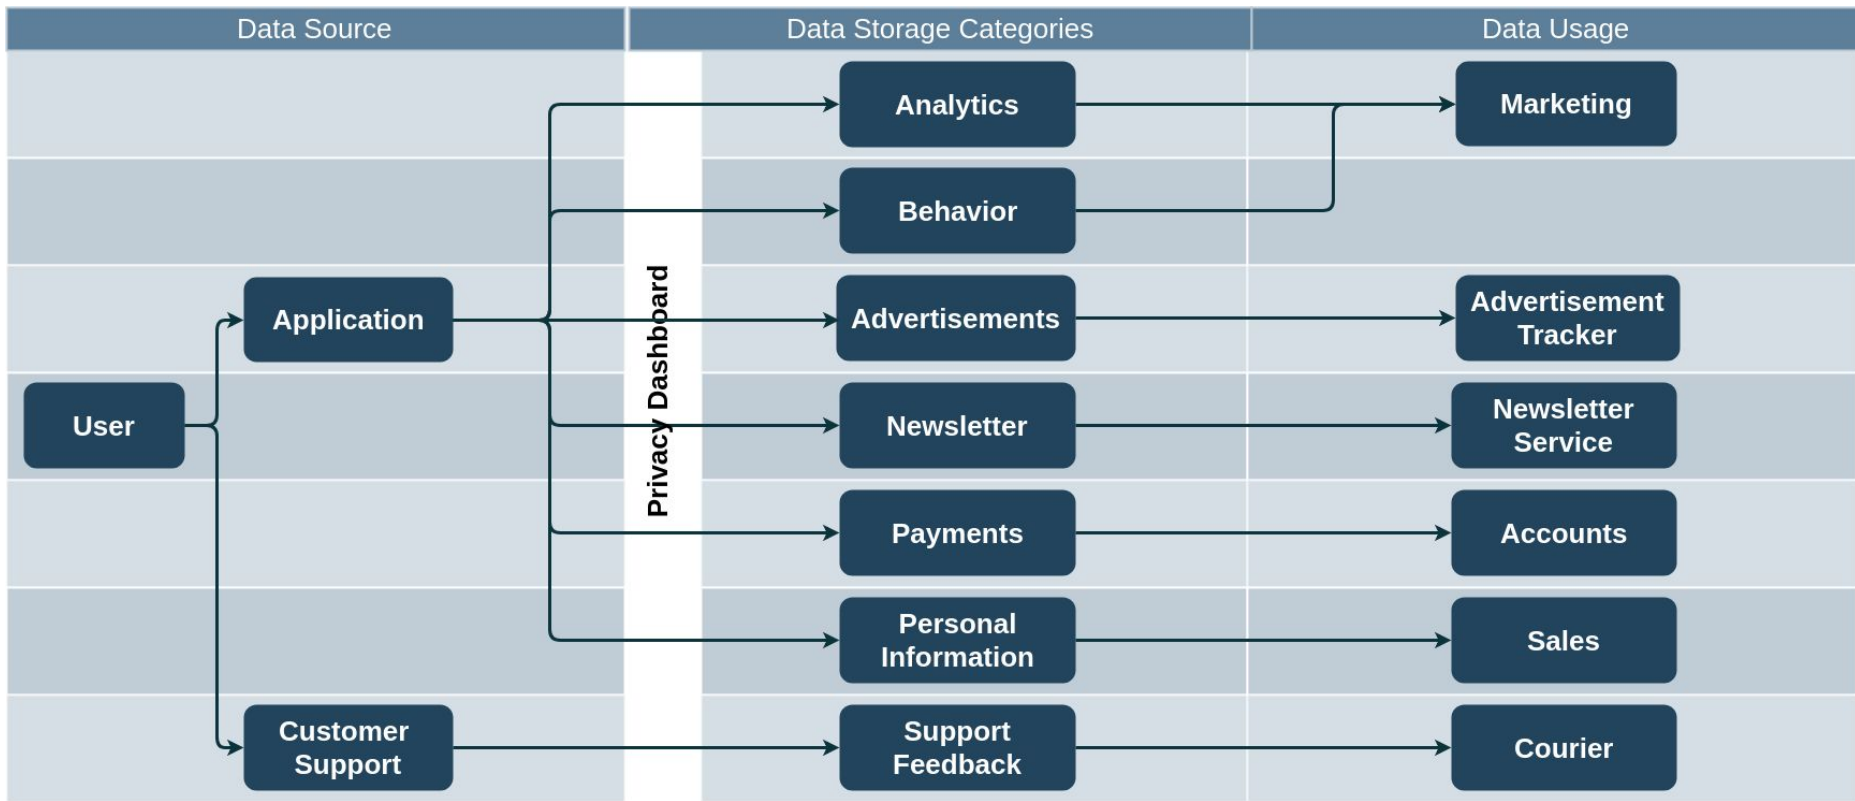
Data Source

Data Storage Categories

Data Usage

Analytics

Marketing

Behavior

Application

Privacy Dashboard

Advertisements

Advertisement Tracker

User

Newsletter

Newsletter Service

Payments

Accounts

Personal Information

Sales

Customer Support

Support Feedback

Courier